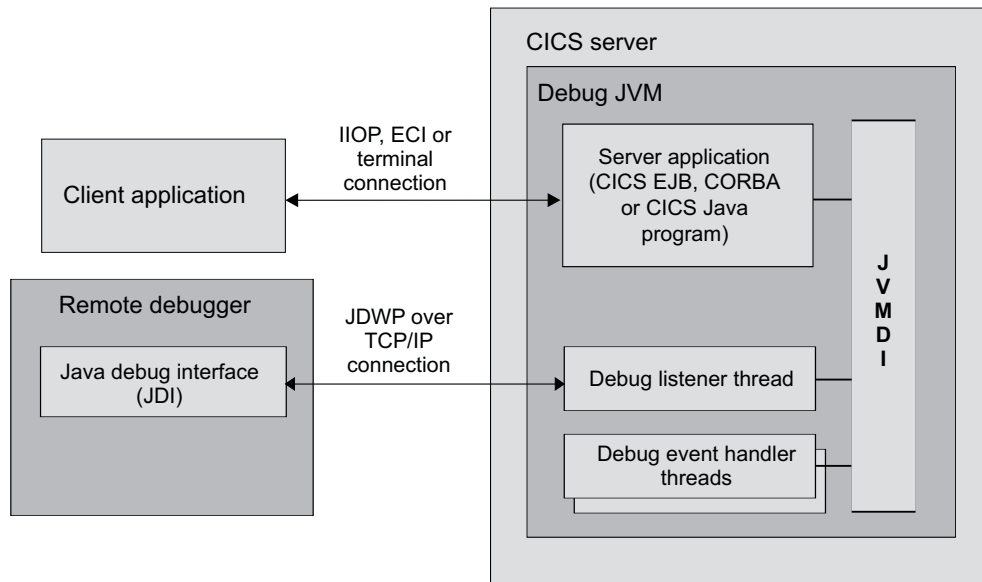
CICS server

Debug JVM

IIOP, ECI or terminal connection

Client application

Server application (CICS EJB, CORBA or CICS Java program)

J V M D I

Remote debugger

JDWP over TCP/IP connection

Java debug interface (JDI)

Debug listener thread

Debug event handler threads